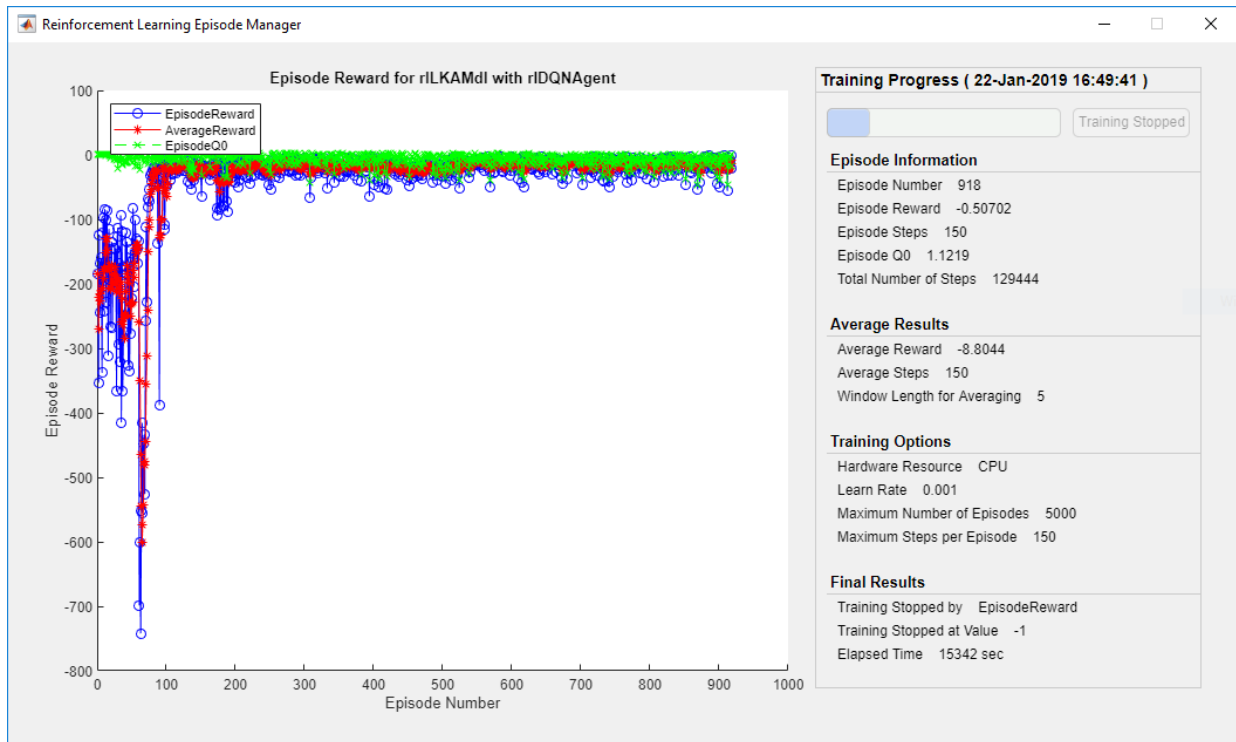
Reinforcement Learning Episode Manager

Episode Reward for rlLKAMdl with rlDQNAgent

EpisodeReward
AverageReward
EpisodeQ0

100
0
-100
-200
-300
-400
-500
-600
-700
-800

Episode Reward

0 100 200 300 400 500 600 700 800 900 1000
Episode Number

Training Progress ( 22-Jan-2019 16:49:41 )

Training Stopped

Episode Information
Episode Number 918
Episode Reward -0.50702
Episode Steps 150
Episode Q0 1.1219
Total Number of Steps 129444

Average Results
Average Reward -8.8044
Average Steps 150
Window Length for Averaging 5

Training Options
Hardware Resource CPU
Learn Rate 0.001
Maximum Number of Episodes 5000
Maximum Steps per Episode 150

Final Results
Training Stopped by EpisodeReward
Training Stopped at Value -1
Elapsed Time 15342 sec